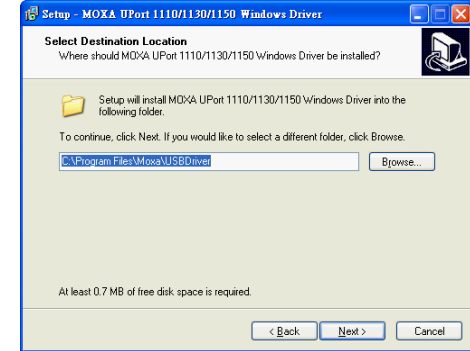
Setup - MOXA UPort 1110/1130/1150 Windows Driver

Select Destination Location
Where should MOXA UPort 1110/1130/1150 Windows Driver be installed?

Setup will install MOXA UPort 1110/1130/1150 Windows Driver into the following folder.

To continue, click Next. If you would like to select a different folder, click Browse.

C:\Program Files\Moxa\USBDriver

Browse...

At least 0.7 MB of free disk space is required.

< Back
Next >
Cancel